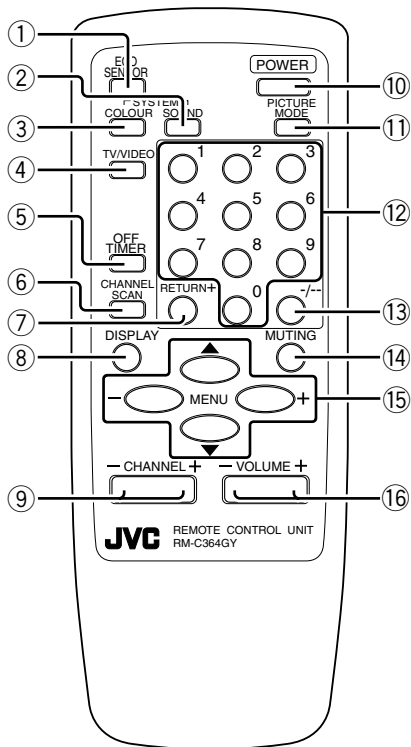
①
②
③
④
⑤
⑥
⑦
⑧
⑨

ECO SENSOR
POWER
⑩
SYSTEM
COLOUR
SOUND
PICTURE MODE
⑪
TV/VIDEO
1
2
3
4
5
6
7
8
9
0
⑫
OFF TIMER
CHANNEL SCAN
RETURN+
-/--
⑬
DISPLAY
MUTING
⑭
▲
–
MENU
+
▼
⑮
– CHANNEL +
– VOLUME +
⑯
JVC REMOTE CONTROL UNIT
RM-C364GY